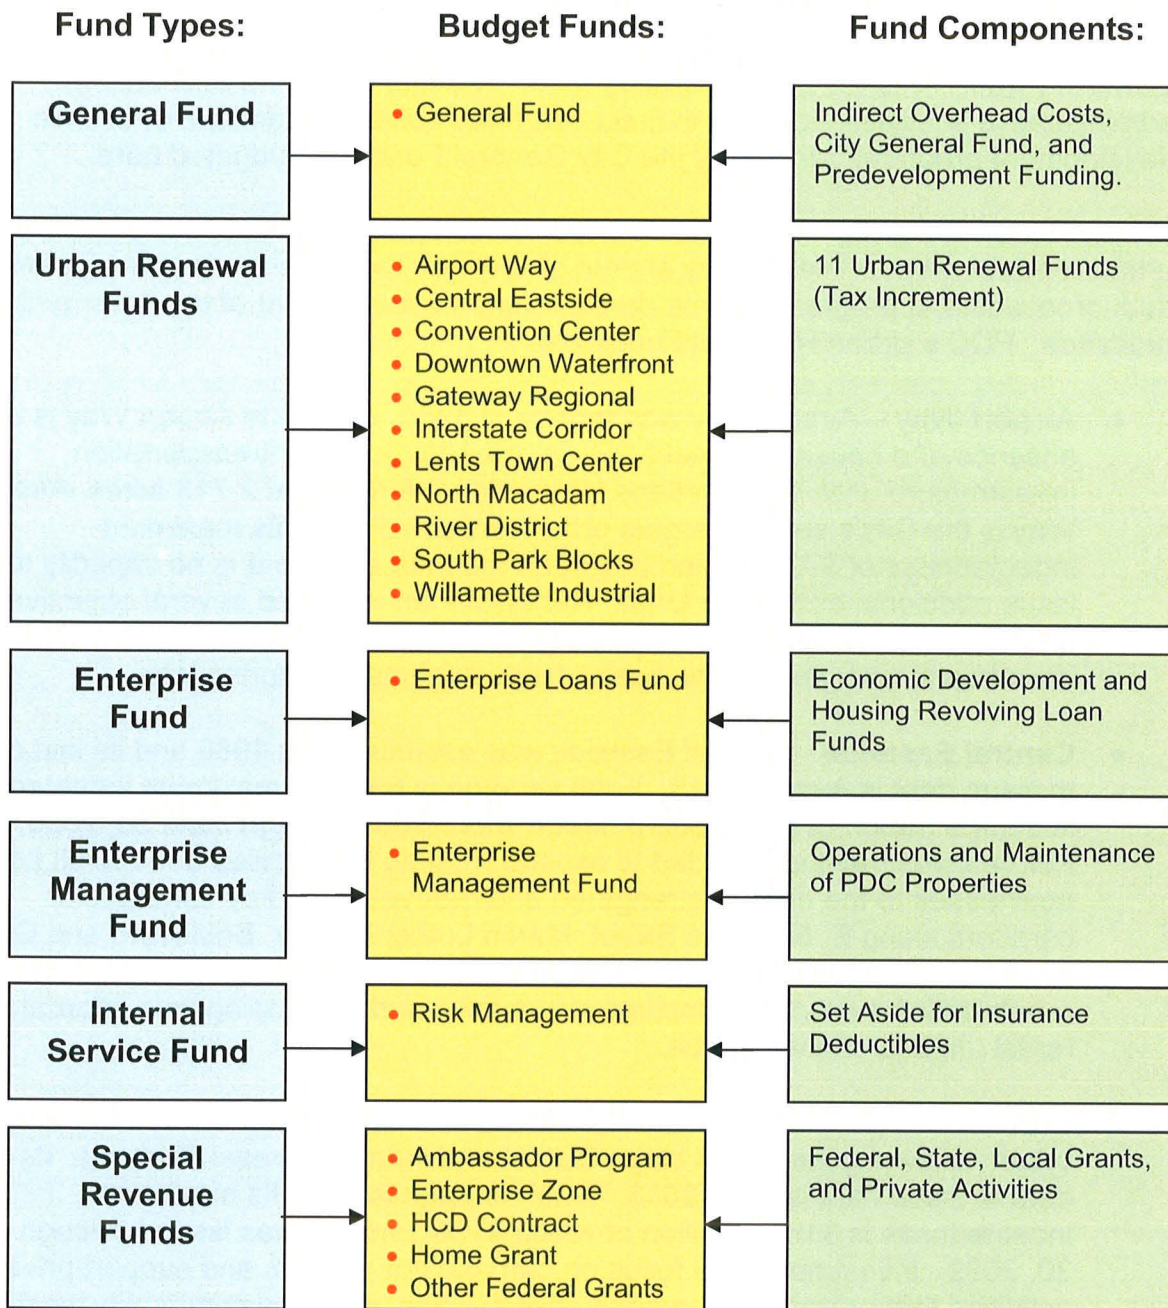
Fund Types:

Budget Funds:

Fund Components:

General Fund

• General Fund

Indirect Overhead Costs, City General Fund, and Predevelopment Funding.

Urban Renewal Funds

• Airport Way
• Central Eastside
• Convention Center
• Downtown Waterfront
• Gateway Regional
• Interstate Corridor
• Lents Town Center
• North Macadam
• River District
• South Park Blocks
• Willamette Industrial

11 Urban Renewal Funds (Tax Increment)

Enterprise Fund

• Enterprise Loans Fund

Economic Development and Housing Revolving Loan Funds

Enterprise Management Fund

• Enterprise Management Fund

Operations and Maintenance of PDC Properties

Internal Service Fund

• Risk Management

Set Aside for Insurance Deductibles

Special Revenue Funds

• Ambassador Program
• Enterprise Zone
• HCD Contract
• Home Grant
• Other Federal Grants

Federal, State, Local Grants, and Private Activities